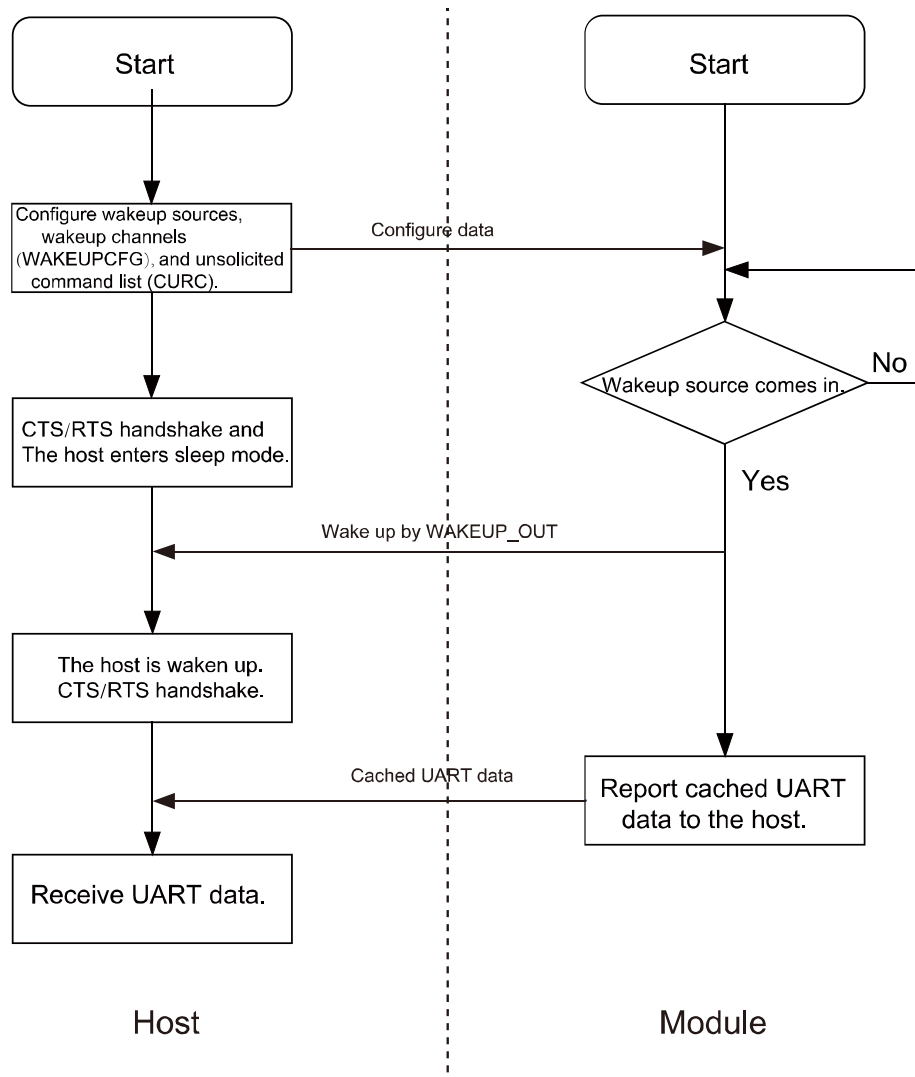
Start

Start

Configure wakeup sources, wakeup channels (WAKEUPCFG), and unsolicited command list (CURC).

Configure data

Wakeup source comes in.

No

Yes

CTS/RTS handshake and The host enters sleep mode.

Wake up by WAKEUP_OUT

The host is waken up. CTS/RTS handshake.

Cached UART data

Report cached UART data to the host.

Receive UART data.

Host

Module